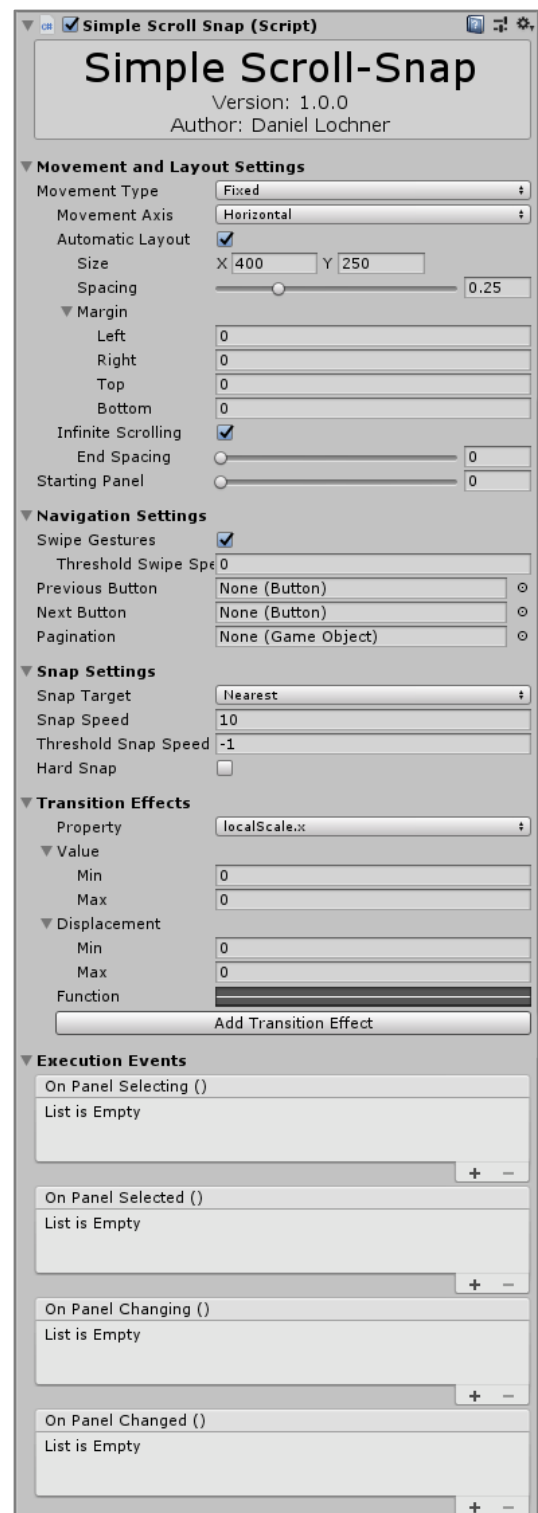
Simple Scroll Snap (Script)

Simple Scroll-Snap
Version: 1.0.0
Author: Daniel Lochner

Movement and Layout Settings
Movement Type Fixed
Movement Axis Horizontal
Automatic Layout
Size X 400 Y 250
Spacing 0.25
Margin
Left 0
Right 0
Top 0
Bottom 0
Infinite Scrolling
End Spacing 0
Starting Panel 0

Navigation Settings
Swipe Gestures
Threshold Swipe Spe 0
Previous Button None (Button)
Next Button None (Button)
Pagination None (Game Object)

Snap Settings
Snap Target Nearest
Snap Speed 10
Threshold Snap Speed -1
Hard Snap

Transition Effects
Property localScale.x
Value
Min 0
Max 0
Displacement
Min 0
Max 0
Function
Add Transition Effect

Execution Events
On Panel Selecting ()
List is Empty
+ −
On Panel Selected ()
List is Empty
+ −
On Panel Changing ()
List is Empty
+ −
On Panel Changed ()
List is Empty
+ −